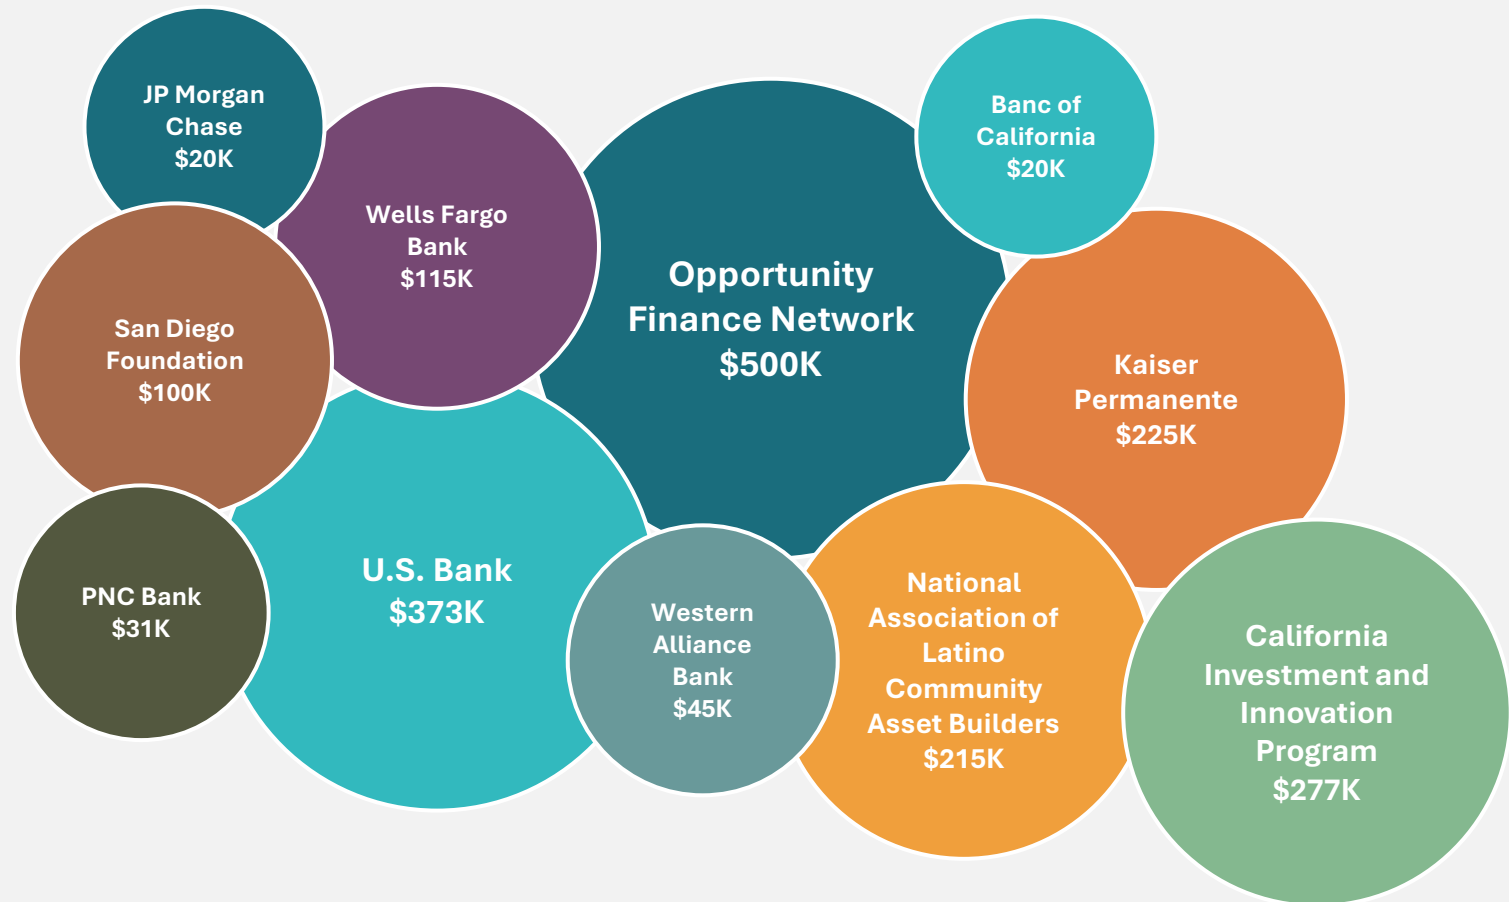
JP Morgan Chase
$20K

Wells Fargo Bank
$115K

Opportunity Finance Network
$500K

Banc of California
$20K

San Diego Foundation
$100K

Kaiser Permanente
$225K

U.S. Bank
$373K

PNC Bank
$31K

Western Alliance Bank
$45K

National Association of Latino Community Asset Builders
$215K

California Investment and Innovation Program
$277K